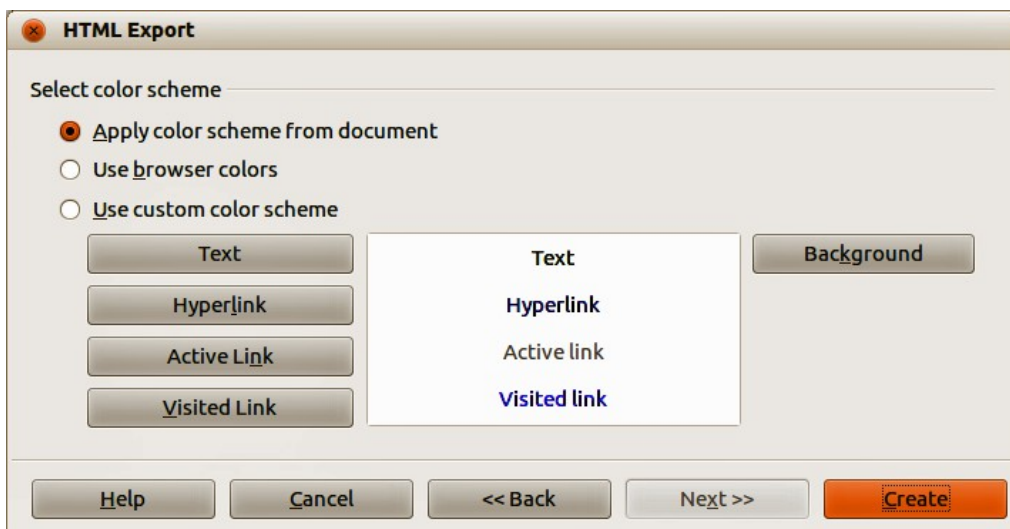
HTML Export

Select color scheme

Apply color scheme from document

Use browser colors

Use custom color scheme

Text

Hyperlink

Active Link

Visited Link

Text

Hyperlink

Active link

Visited link

Background

Help

Cancel

<< Back

Next >>

Create